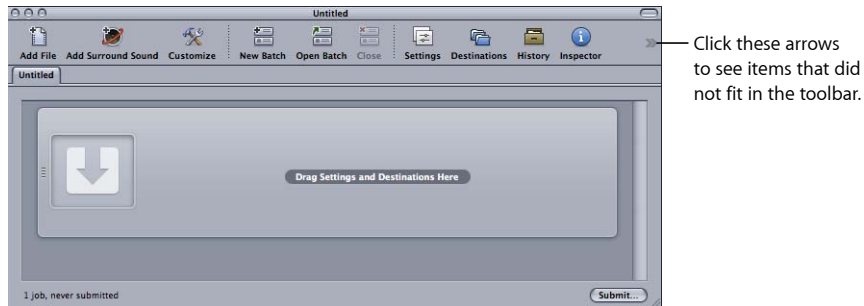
Untitled

Add File Add Surround Sound Customize New Batch Open Batch Close Settings Destinations History Inspector

Click these arrows to see items that did not fit in the toolbar.

Untitled

Drag Settings and Destinations Here

1 job, never submitted

Submit...